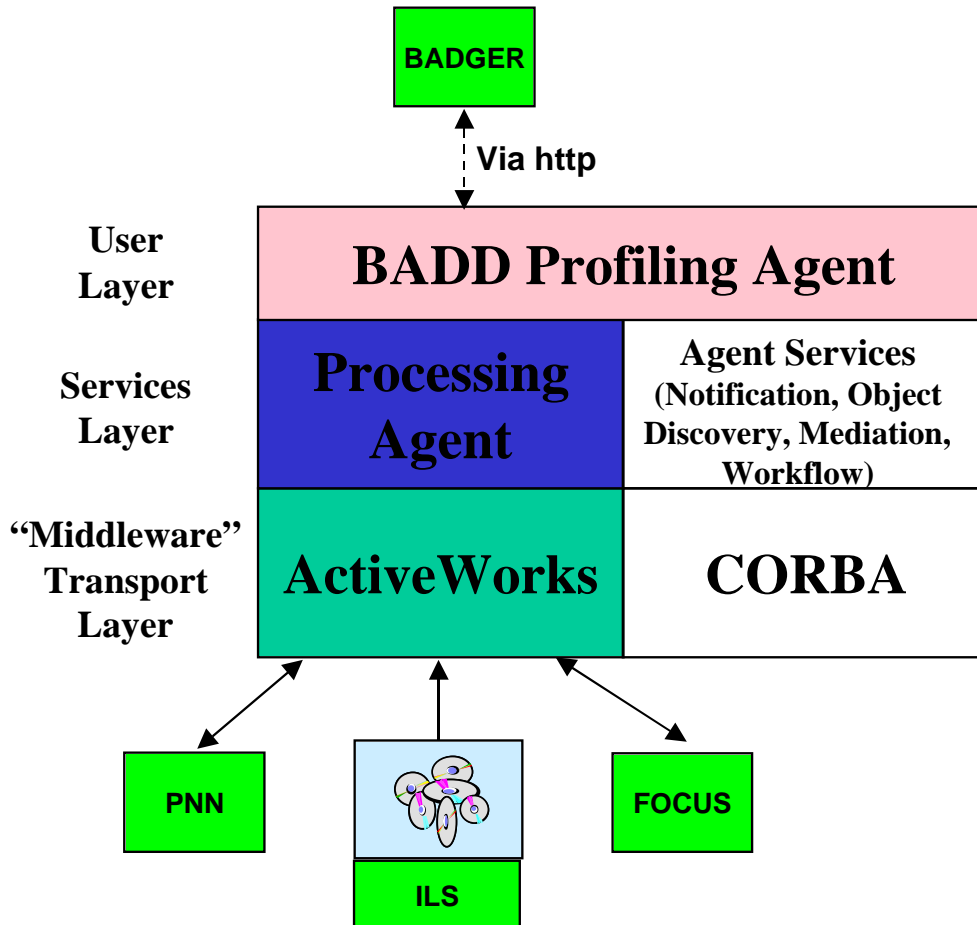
BADGER

Via http

User Layer

BADD Profiling Agent

Services Layer

Processing Agent

Agent Services (Notification, Object Discovery, Mediation, Workflow)

"Middleware" Transport Layer

ActiveWorks

CORBA

PNN

ILS

FOCUS